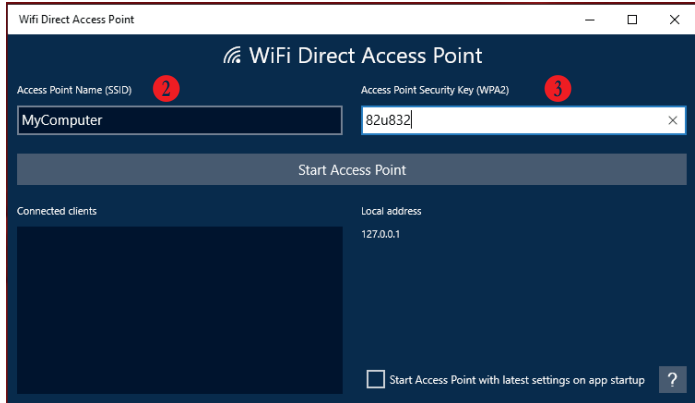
Wifi Direct Access Point

WiFi Direct Access Point

Access Point Name (SSID) 2

MyComputer

Access Point Security Key (WPA2) 3

82u832

Start Access Point

Connected clients

Local address

127.0.0.1

Start Access Point with latest settings on app startup

?